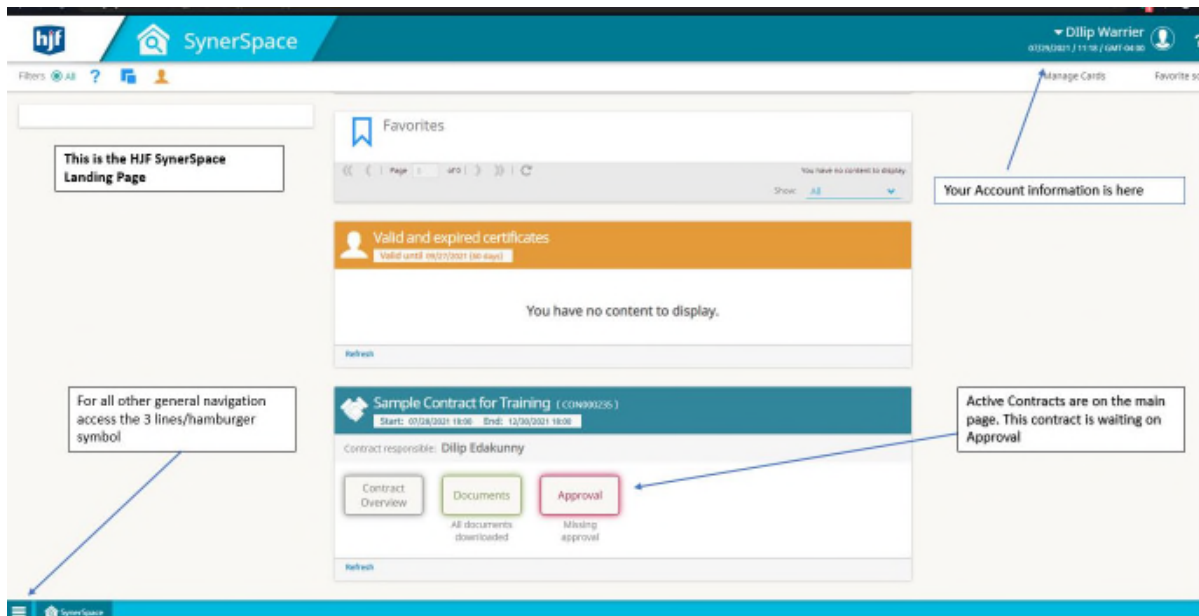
hjf SynerSpace

Dilip Warrier
07/29/2021 / 11:18 / GMT-04:00

Filters All ?

Manage Cards Favorite sc

This is the HJF SynerSpace Landing Page

Favorites

Page 1 of 0

You have no content to display

Show: All

Your Account information is here

Valid and expired certificates
Valid until 09/27/2021 (60 days)

You have no content to display.

Refresh

For all other general navigation access the 3 lines/hamburger symbol

Sample Contract for Training (CON000235)
Start: 07/28/2021 18:00 End: 12/30/2021 18:00

Contract responsible: Dilip Edakunny

Contract Overview

Documents
All documents downloaded

Approval
Missing approval

Active Contracts are on the main page. This contract is waiting on Approval

Refresh

SynerSpace